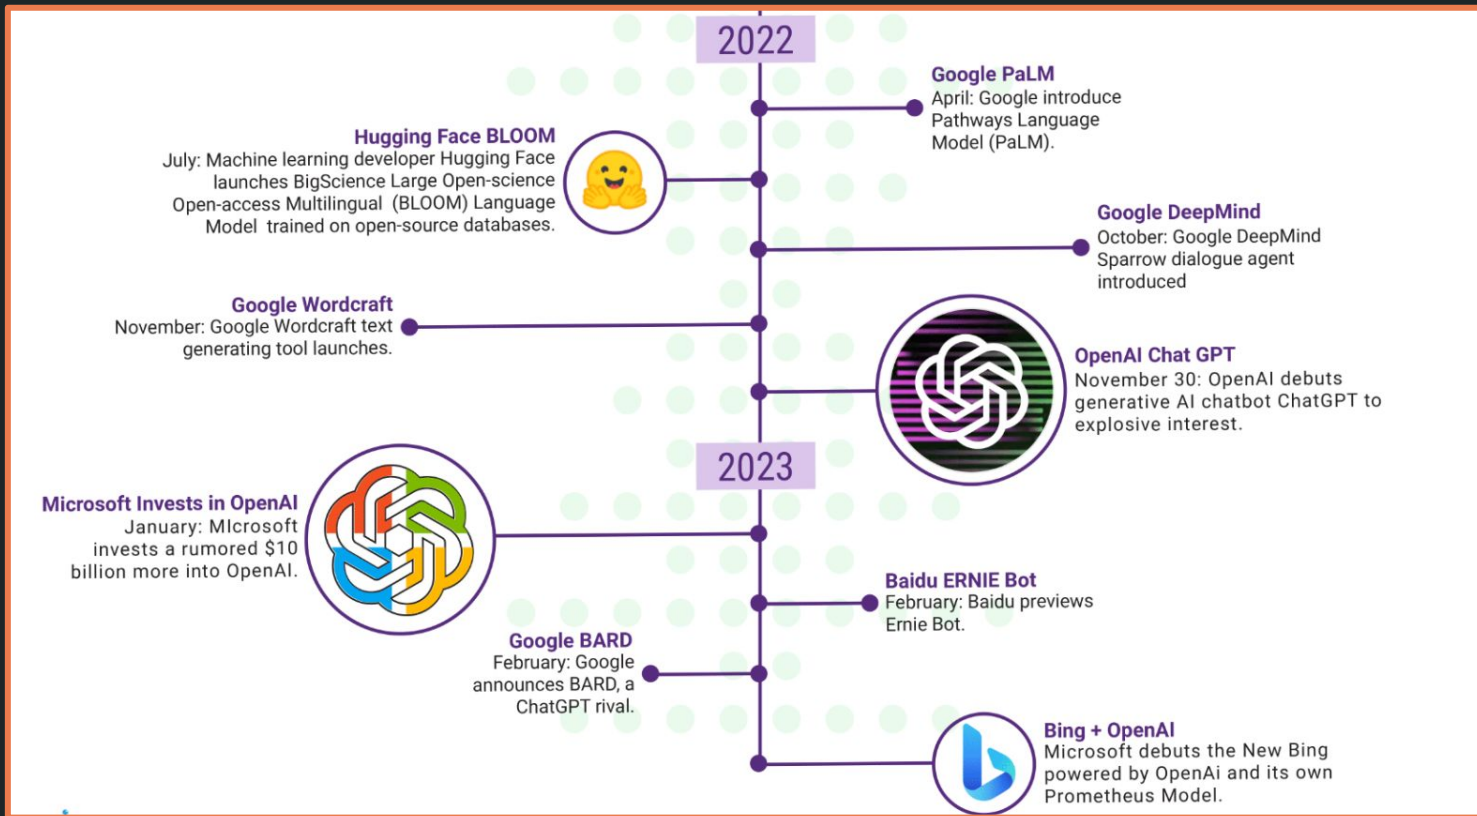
2022

Google PaLM
April: Google introduce Pathways Language Model (PaLM).

Hugging Face BLOOM
July: Machine learning developer Hugging Face launches BigScience Large Open-science Open-access Multilingual (BLOOM) Language Model trained on open-source databases.

Google DeepMind
October: Google DeepMind Sparrow dialogue agent introduced

Google Wordcraft
November: Google Wordcraft text generating tool launches.

OpenAI Chat GPT
November 30: OpenAI debuts generative AI chatbot ChatGPT to explosive interest.

2023

Microsoft Invests in OpenAI
January: MIcrosoft invests a rumored $10 billion more into OpenAI.

Baidu ERNIE Bot
February: Baidu previews Ernie Bot.

Google BARD
February: Google announces BARD, a ChatGPT rival.

Bing + OpenAI
Microsoft debuts the New Bing powered by OpenAi and its own Prometheus Model.